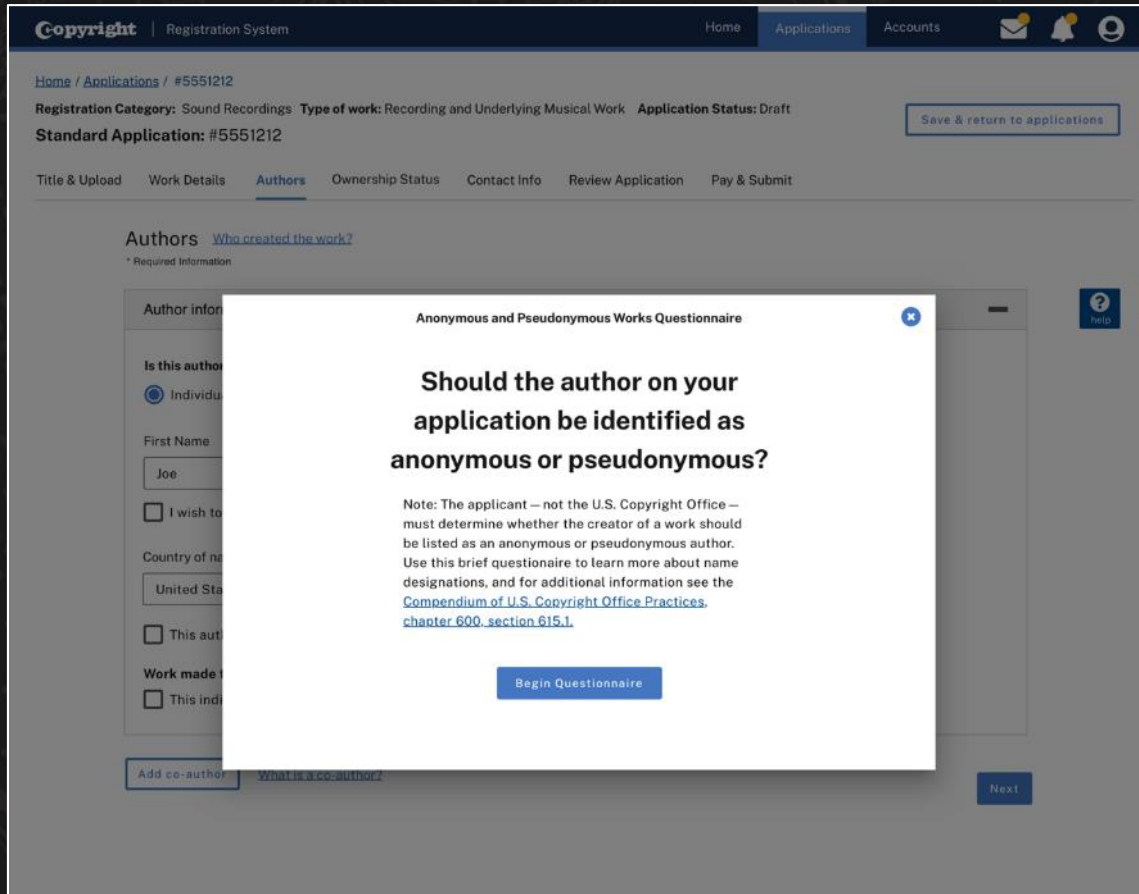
Copyright | Registration System

Home Applications Accounts

Home / Applications / #5551212

Registration Category: Sound Recordings Type of work: Recording and Underlying Musical Work Application Status: Draft

Standard Application: #5551212

Save & return to applications

Title & Upload Work Details Authors Ownership Status Contact Info Review Application Pay & Submit

Authors Who created the work?

* Required Information

Author infor

help

Is this author

Individu

First Name

Joe

I wish to

Country of na

United Sta

This aut

Work made

This indi

Add co-author What is a co-author?

Next

Anonymous and Pseudonymous Works Questionnaire

Should the author on your application be identified as anonymous or pseudonymous?

Note: The applicant — not the U.S. Copyright Office — must determine whether the creator of a work should be listed as an anonymous or pseudonymous author. Use this brief questionaire to learn more about name designations, and for additional information see the Compendium of U.S. Copyright Office Practices, chapter 600, section 615.1.

Begin Questionnaire